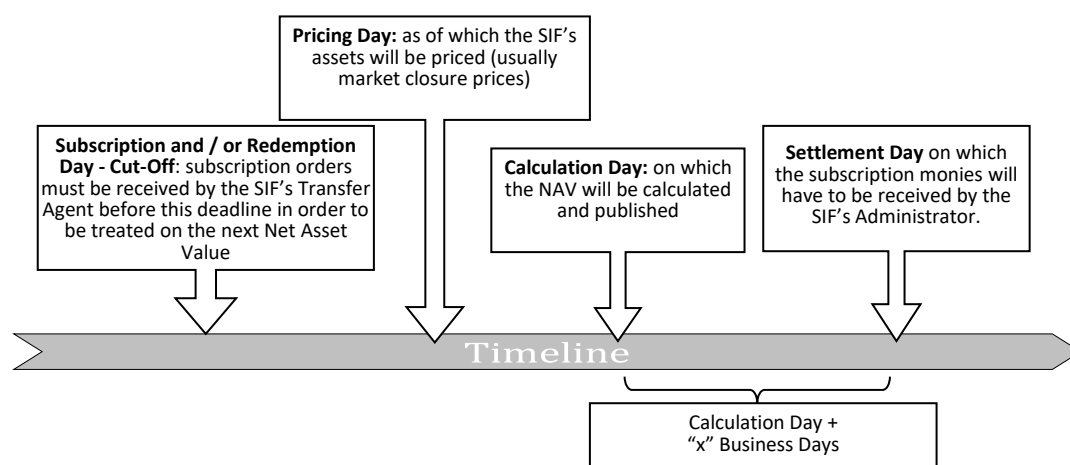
**Pricing Day:** as of which the SIF's assets will be priced (usually market closure prices)

**Subscription and / or Redemption Day - Cut-Off**: subscription orders must be received by the SIF's Transfer Agent before this deadline in order to be treated on the next Net Asset Value

**Calculation Day:** on which the NAV will be calculated and published

**Settlement Day** on which the subscription monies will have to be received by the SIF's Administrator.

Timeline

Calculation Day + "x" Business Days